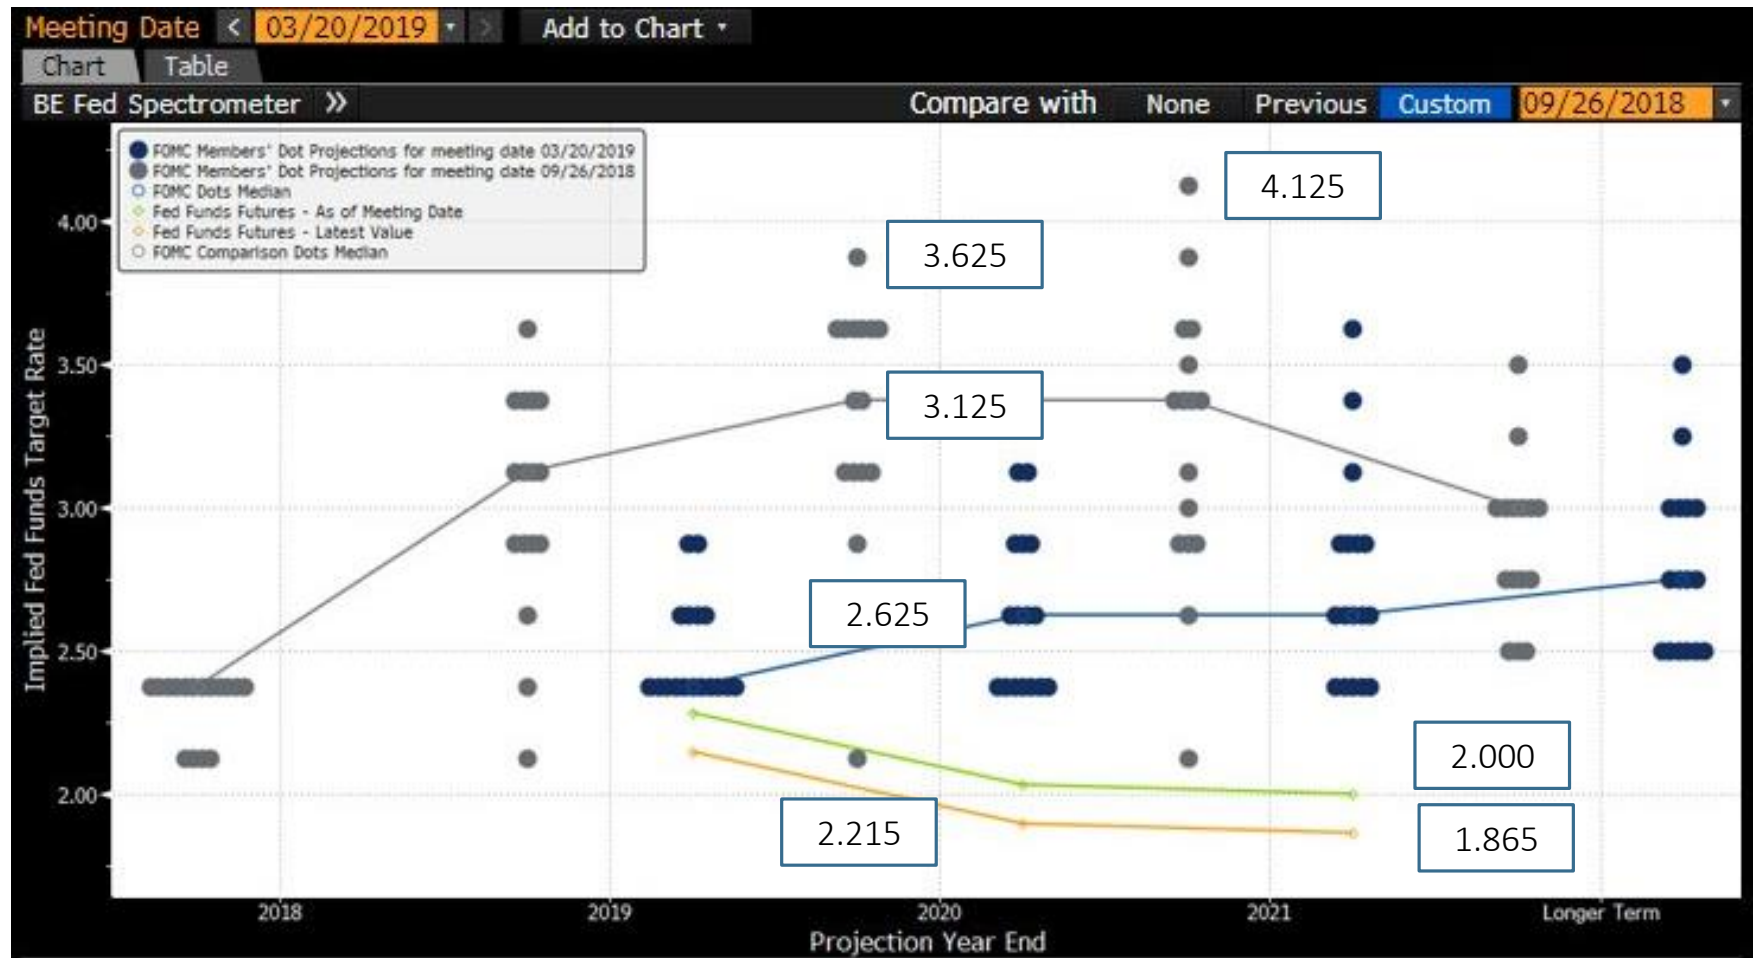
Meeting Date < 03/20/2019 ▾ > Add to Chart ▾
Chart Table
BE Fed Spectrometer » Compare with None Previous Custom 09/26/2018 ▾

FOMC Members' Dot Projections for meeting date 03/20/2019
FOMC Members' Dot Projections for meeting date 09/26/2018
FOMC Dots Median
Fed Funds Futures - As of Meeting Date
Fed Funds Futures - Latest Value
FOMC Comparison Dots Median

4.125
3.625
3.125
2.625
2.000
2.215
1.865

Implied Fed Funds Target Rate
4.00
3.50
3.00
2.50
2.00

2018
2019
2020
2021
Longer Term
Projection Year End